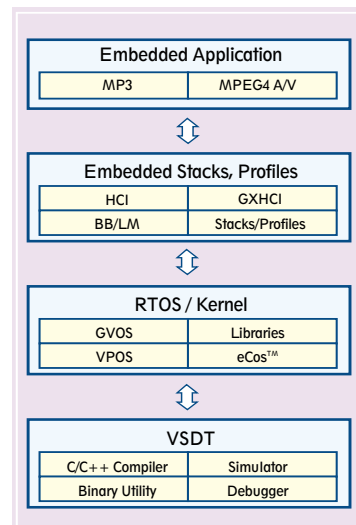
Embedded Application

| MP3 | MPEG4 A/V |
|---|---|

Embedded Stacks, Profiles

| HCI | GXHCI |
|---|---|
| BB/LM | Stacks/Profiles |

RTOS / Kernel

| GVOS | Libraries |
|---|---|
| VPOS | eCos™ |

VSDT

| C/C++ Compiler | Simulator |
|---|---|
| Binary Utility | Debugger |